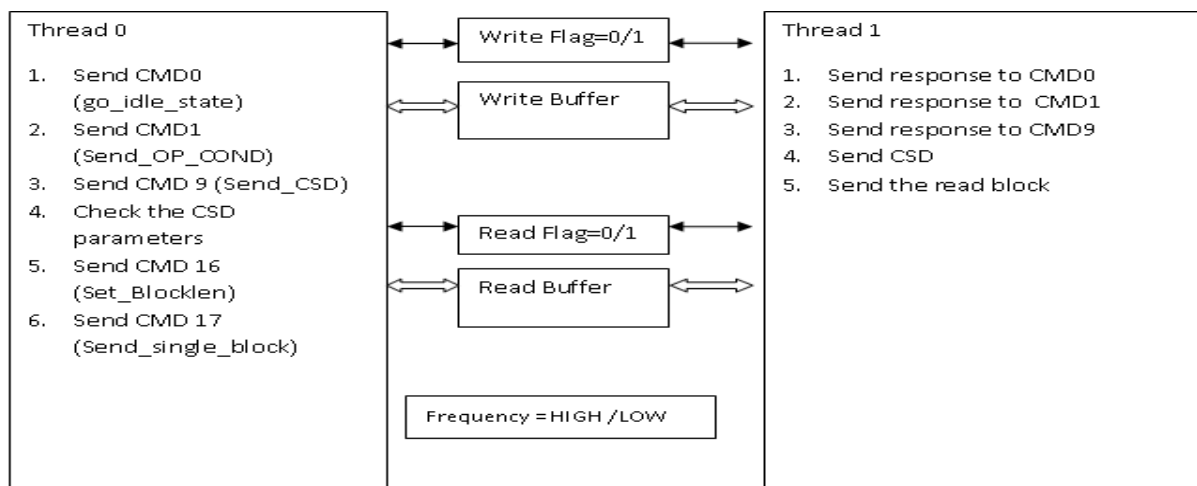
Thread 0

1. Send CMD0 (go_idle_state)
2. Send CMD1 (Send_OP_COND)
3. Send CMD 9 (Send_CSD)
4. Check the CSD parameters
5. Send CMD 16 (Set_Blocklen)
6. Send CMD 17 (Send_single_block)

Write Flag=0/1

Write Buffer

Read Flag=0/1

Read Buffer

Frequency = HIGH / LOW

Thread 1

1. Send response to CMD0
2. Send response to CMD1
3. Send response to CMD9
4. Send CSD
5. Send the read block